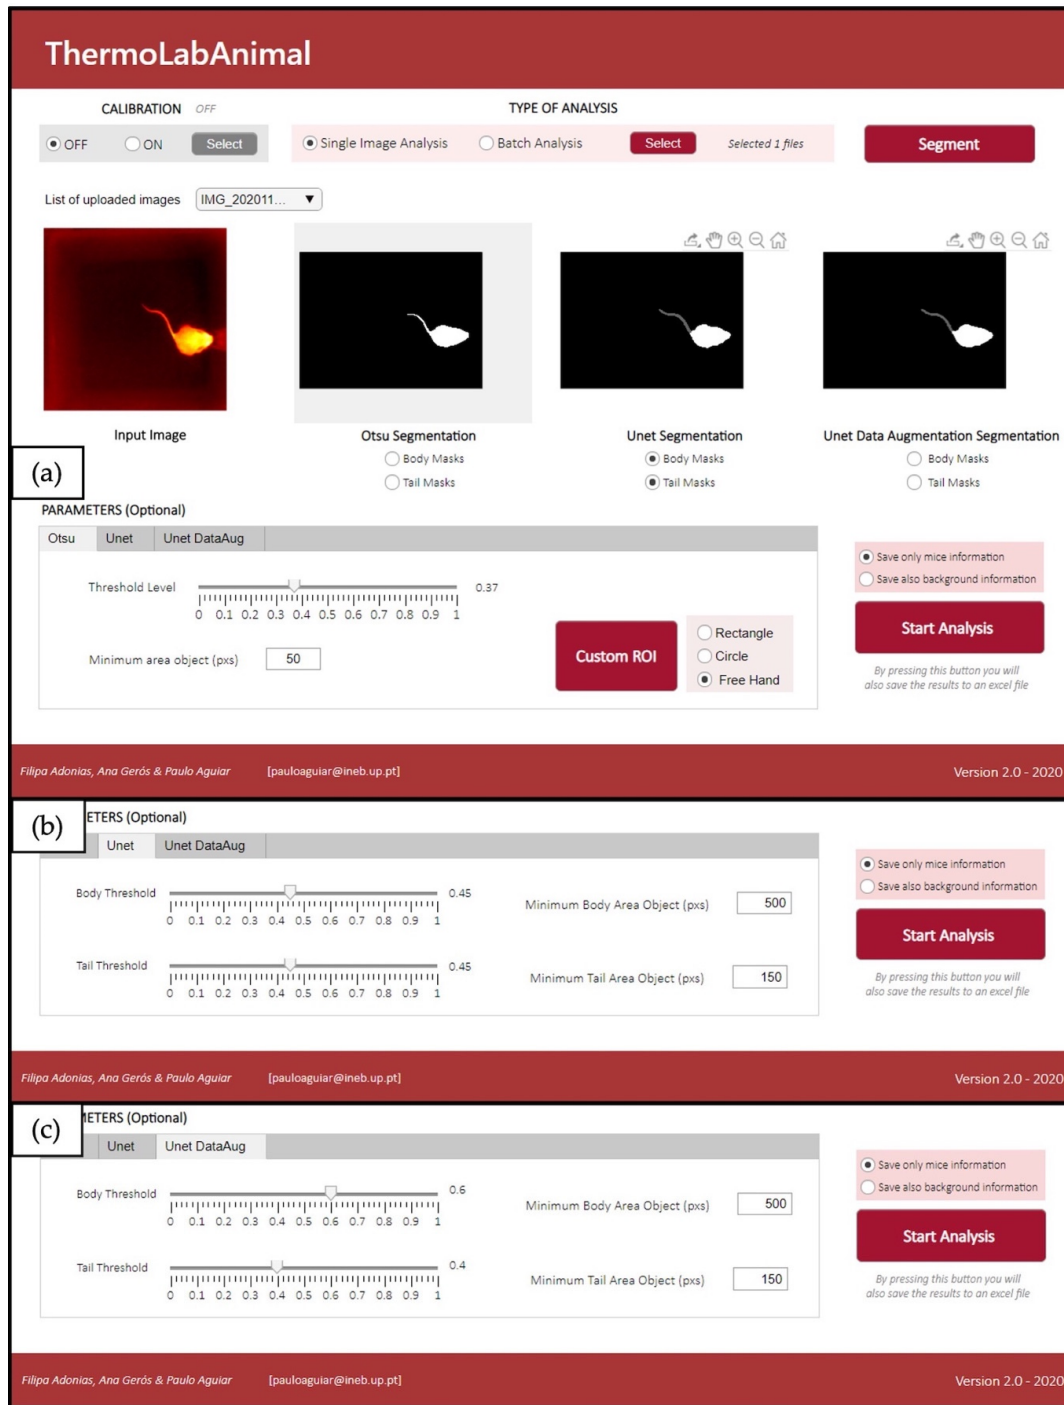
ThermoLabAnimal

CALIBRATION OFF

OFF ON Select

TYPE OF ANALYSIS

Single Image Analysis Batch Analysis Select Selected 1 files

Segment

List of uploaded images IMG_202011...

Input Image

Otsu Segmentation
Body Masks
Tail Masks

Unet Segmentation
Body Masks
Tail Masks

Unet Data Augmentation Segmentation
Body Masks
Tail Masks

(a)

PARAMETERS (Optional)

Otsu Unet Unet DataAug

Threshold Level 0.37
0 0.1 0.2 0.3 0.4 0.5 0.6 0.7 0.8 0.9 1

Minimum area object (pxs) 50

Custom ROI

Rectangle
Circle
Free Hand

Save only mice information
Save also background information

Start Analysis

By pressing this button you will also save the results to an excel file

Filipa Adonias, Ana Gerós & Paulo Aguiar [pauloaguiar@ineb.up.pt] Version 2.0 - 2020

(b)

ETERS (Optional)

Unet Unet DataAug

Body Threshold 0.45
0 0.1 0.2 0.3 0.4 0.5 0.6 0.7 0.8 0.9 1

Minimum Body Area Object (pxs) 500

Tail Threshold 0.45
0 0.1 0.2 0.3 0.4 0.5 0.6 0.7 0.8 0.9 1

Minimum Tail Area Object (pxs) 150

Save only mice information
Save also background information

Start Analysis

By pressing this button you will also save the results to an excel file

Filipa Adonias, Ana Gerós & Paulo Aguiar [pauloaguiar@ineb.up.pt] Version 2.0 - 2020

(c)

METERS (Optional)

Unet Unet DataAug

Body Threshold 0.6
0 0.1 0.2 0.3 0.4 0.5 0.6 0.7 0.8 0.9 1

Minimum Body Area Object (pxs) 500

Tail Threshold 0.4
0 0.1 0.2 0.3 0.4 0.5 0.6 0.7 0.8 0.9 1

Minimum Tail Area Object (pxs) 150

Save only mice information
Save also background information

Start Analysis

By pressing this button you will also save the results to an excel file

Filipa Adonias, Ana Gerós & Paulo Aguiar [pauloaguiar@ineb.up.pt] Version 2.0 - 2020